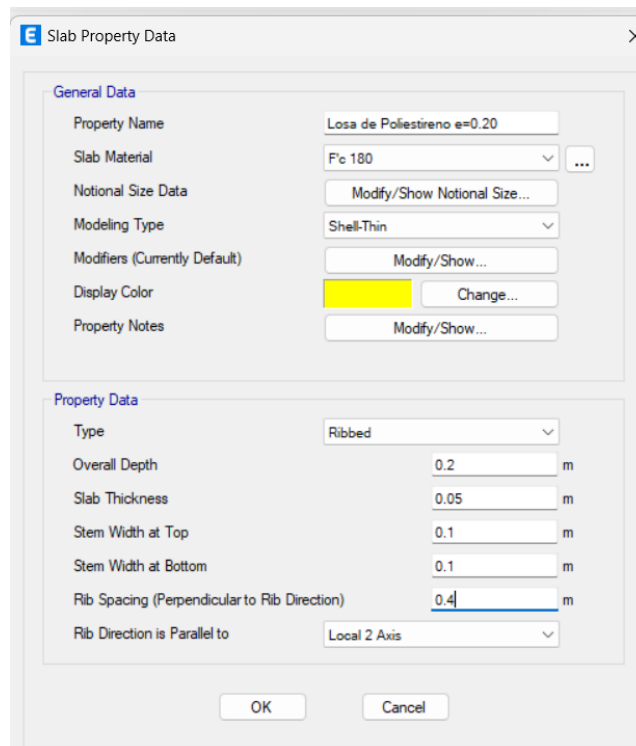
E Slab Property Data

General Data

Property Name | Losa de Poliestireno e=0.20
Slab Material | F'c 180 | ...
Notional Size Data | Modify/Show Notional Size...
Modeling Type | Shell-Thin
Modifiers (Currently Default) | Modify/Show...
Display Color | Change...
Property Notes | Modify/Show...

Property Data

Type | Ribbed
Overall Depth | 0.2 | m
Slab Thickness | 0.05 | m
Stem Width at Top | 0.1 | m
Stem Width at Bottom | 0.1 | m
Rib Spacing (Perpendicular to Rib Direction) | 0.4 | m
Rib Direction is Parallel to | Local 2 Axis

OK | Cancel